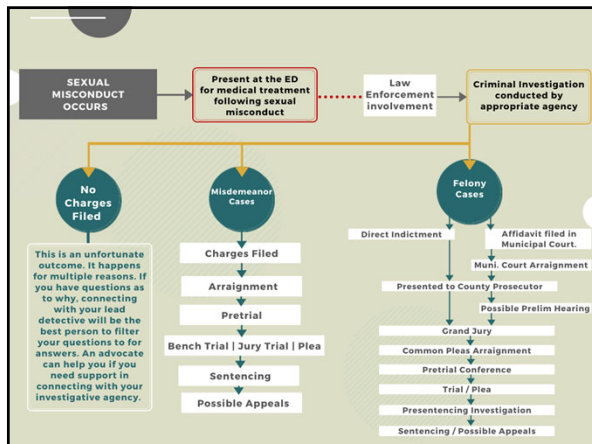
SEXUAL MISCONDUCT OCCURS

Present at the ED for medical treatment following sexual misconduct

Law Enforcement involvement

Criminal Investigation conducted by appropriate agency

No Charges Filed

Misdemeanor Cases

Felony Cases

This is an unfortunate outcome. It happens for multiple reasons. If you have questions as to why, connecting with your lead detective will be the best person to filter your questions to for answers. An advocate can help you if you need support in connecting with your investigative agency.

Charges Filed

Arraignment

Pretrial

Bench Trial | Jury Trial | Plea

Sentencing

Possible Appeals

Direct Indictment

Affidavit filed in Municipal Court.

Muni. Court Arraignment

Presented to County Prosecutor

Possible Prelim Hearing

Grand Jury

Common Pleas Arraignment

Pretrial Conference

Trial / Plea

Presentencing Investigation

Sentencing / Possible Appeals